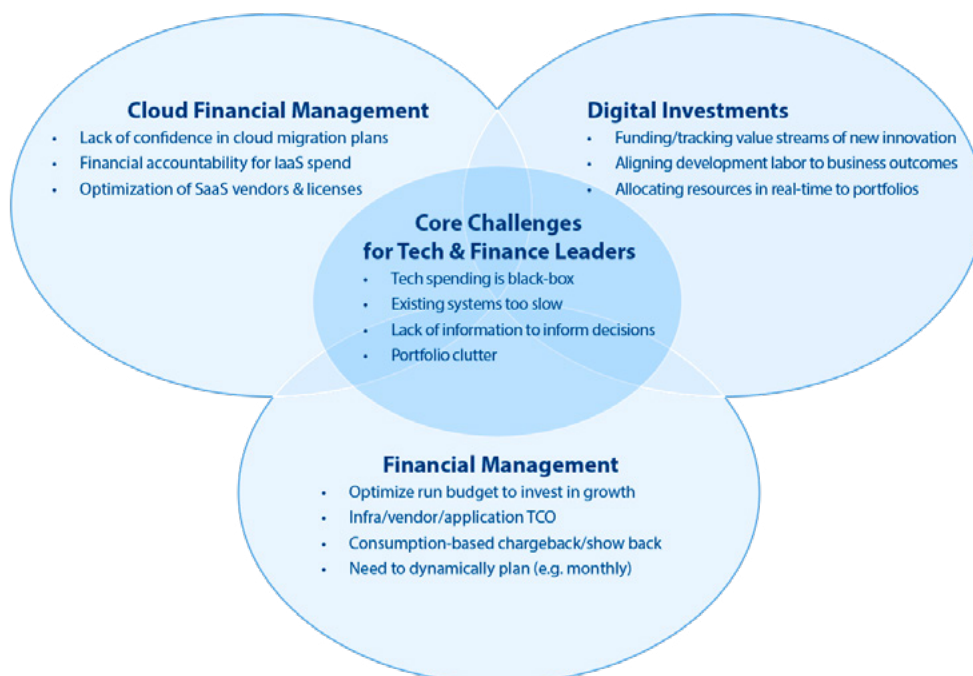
Cloud Financial Management
• Lack of confidence in cloud migration plans
• Financial accountability for IaaS spend
• Optimization of SaaS vendors & licenses

Digital Investments
• Funding/tracking value streams of new innovation
• Aligning development labor to business outcomes
• Allocating resources in real-time to portfolios

Core Challenges
for Tech & Finance Leaders
• Tech spending is black-box
• Existing systems too slow
• Lack of information to inform decisions
• Portfolio clutter

Financial Management
• Optimize run budget to invest in growth
• Infra/vendor/application TCO
• Consumption-based chargeback/show back
• Need to dynamically plan (e.g. monthly)